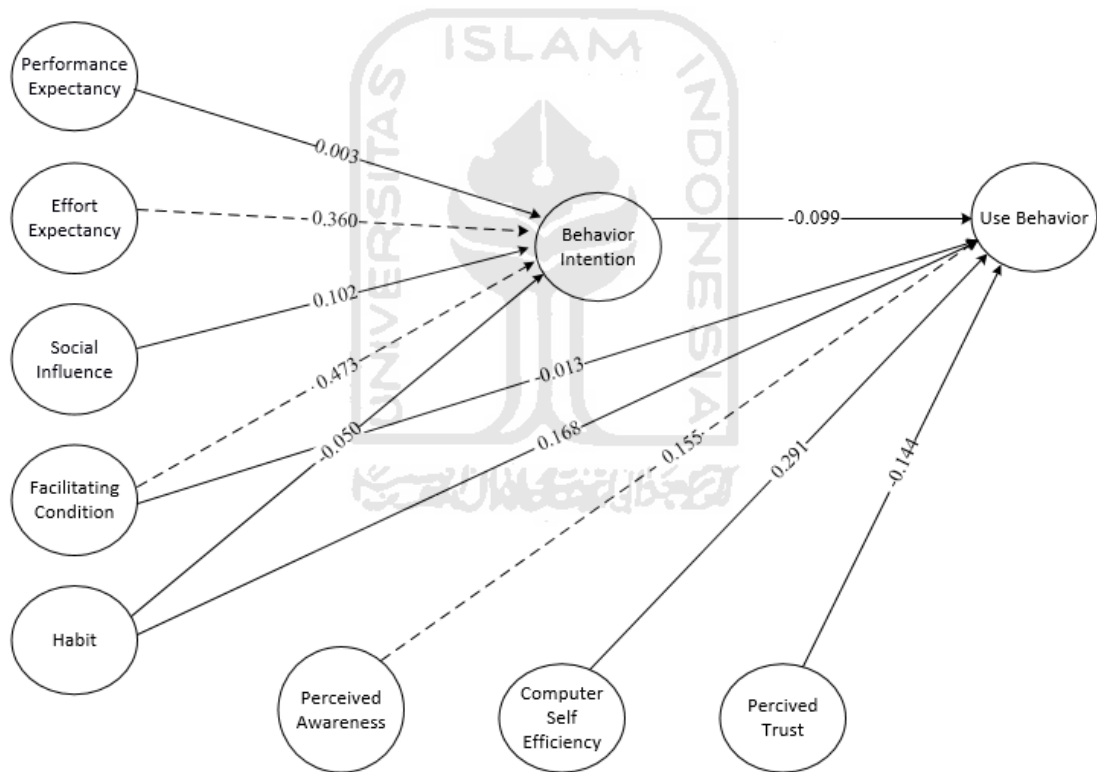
ISLAM
UNIVERSITAS
INDONESIA

Performance Expectancy

Effort Expectancy

Social Influence

Facilitating Condition

Habit

Behavior Intention

Use Behavior

Perceived Awareness

Computer Self Efficiency

Percived Trust

0.003
0.360
0.102
0.473
-0.050
-0.099
-0.013
0.168
0.155
0.291
-0.144